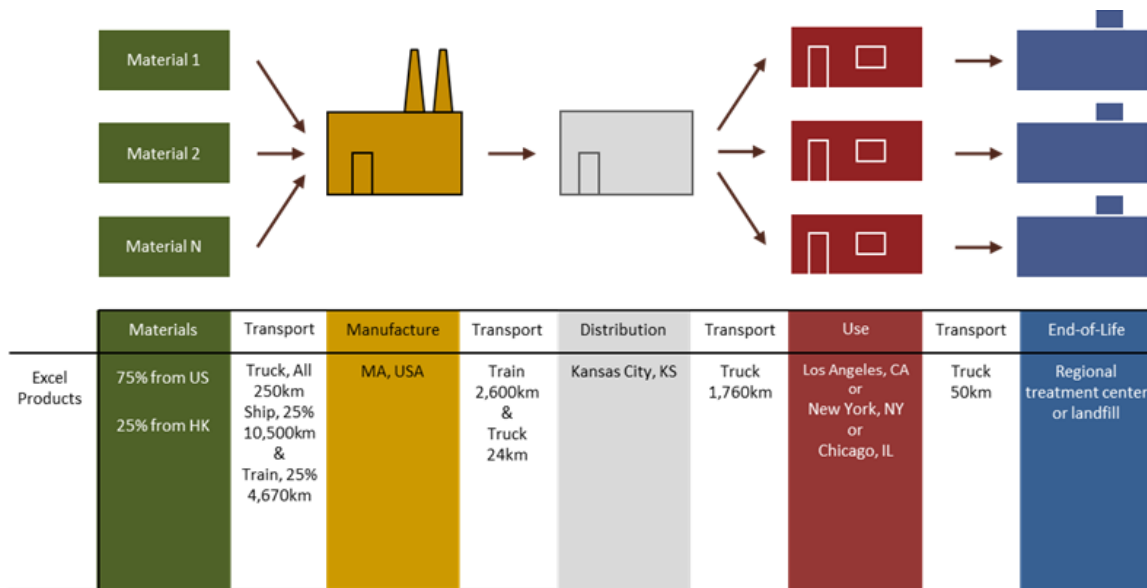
Material 1

Material 2

Material N

| | Materials | Transport | Manufacture | Transport | Distribution | Transport | Use | Transport | End-of-Life |
|---|---|---|---|---|---|---|---|---|---|
| Excel Products | 75% from US<br><br>25% from HK | Truck, All 250km<br>Ship, 25% 10,500km<br>&<br>Train, 25% 4,670km | MA, USA | Train 2,600km<br>&<br>Truck 24km | Kansas City, KS | Truck 1,760km | Los Angeles, CA<br>or<br>New York, NY<br>or<br>Chicago, IL | Truck 50km | Regional treatment center or landfill |